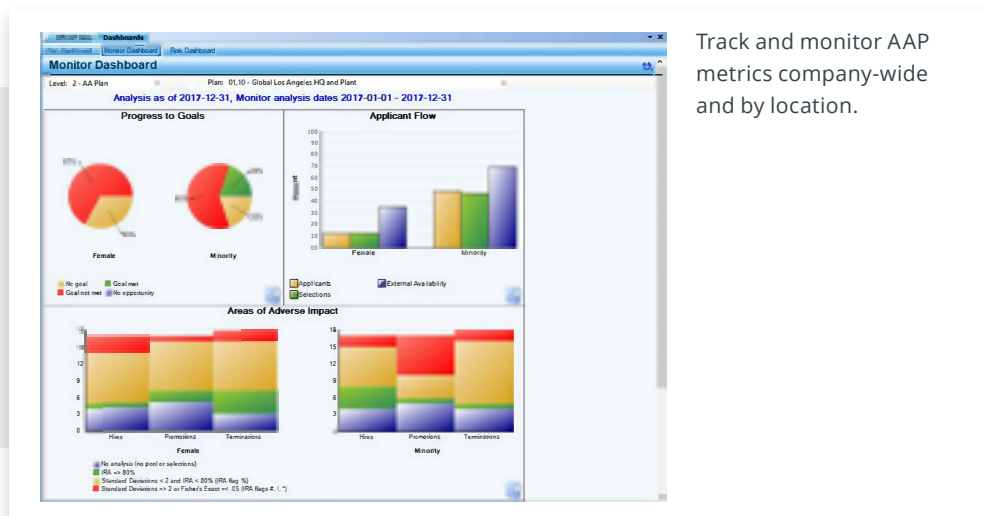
Dashboards

Plan Dashboard | Monitor Dashboard | Risk Dashboard

Monitor Dashboard

Level: 2 - AA Plan

Plan: 01,10 - Global Los Angeles HQ and Plant

Analysis as of 2017-12-31, Monitor analysis dates 2017-01-01 - 2017-12-31

Progress to Goals

Female

Minority

No goal
Goal met
Goal not met
No opportunity

Applicant Flow

100
90
80
70
60
50
40
30
20
10
00

Percent

Female

Minority

Applicants
External Availability
Selections

Areas of Adverse Impact

18
15
12
9
6
3
0

Hires
Promotions
Terminations

Female

18
15
12
9
6
3
0

Hires
Promotions
Terminations

Minority

No analysis (no pool or selections)
IRA => 80%
Standard Deviations < 2 and IRA < 80% (IRA flag %)
Standard Deviations => 2 or Fisher's Exact =< .05 (IRA flags #, !, *)

Track and monitor AAP metrics company-wide and by location.